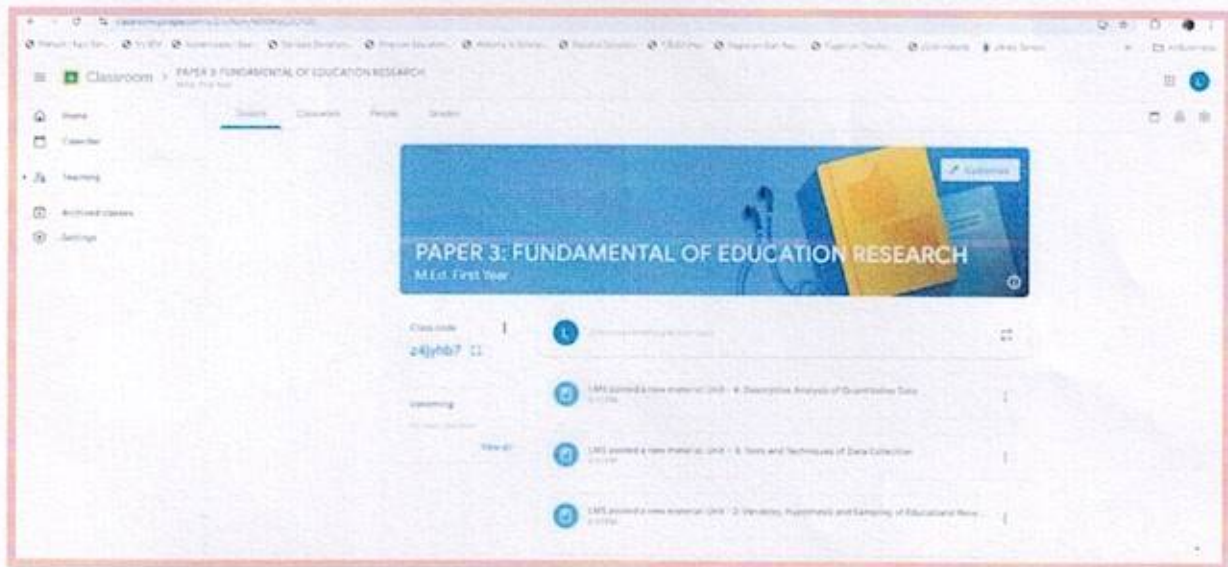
Classroom > PAPER 3: FUNDAMENTAL OF EDUCATION RESEARCH
M.Ed. First Year

Home
Calendar
Teaching
Archived classes
Settings

Stream Classwork People Grades

Customise

PAPER 3: FUNDAMENTAL OF EDUCATION RESEARCH
M.Ed. First Year

Class code
z4jyhb7

Upcoming
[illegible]
View all

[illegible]

LMS posted a new material: Unit - 4: Descriptive Analysis of Quantitative Data
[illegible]

LMS posted a new material: Unit - 3: Tools and Techniques of Data Collection
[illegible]

LMS posted a new material: Unit - 2: Variables, Hypothesis and Sampling of Educational Rese...
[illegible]